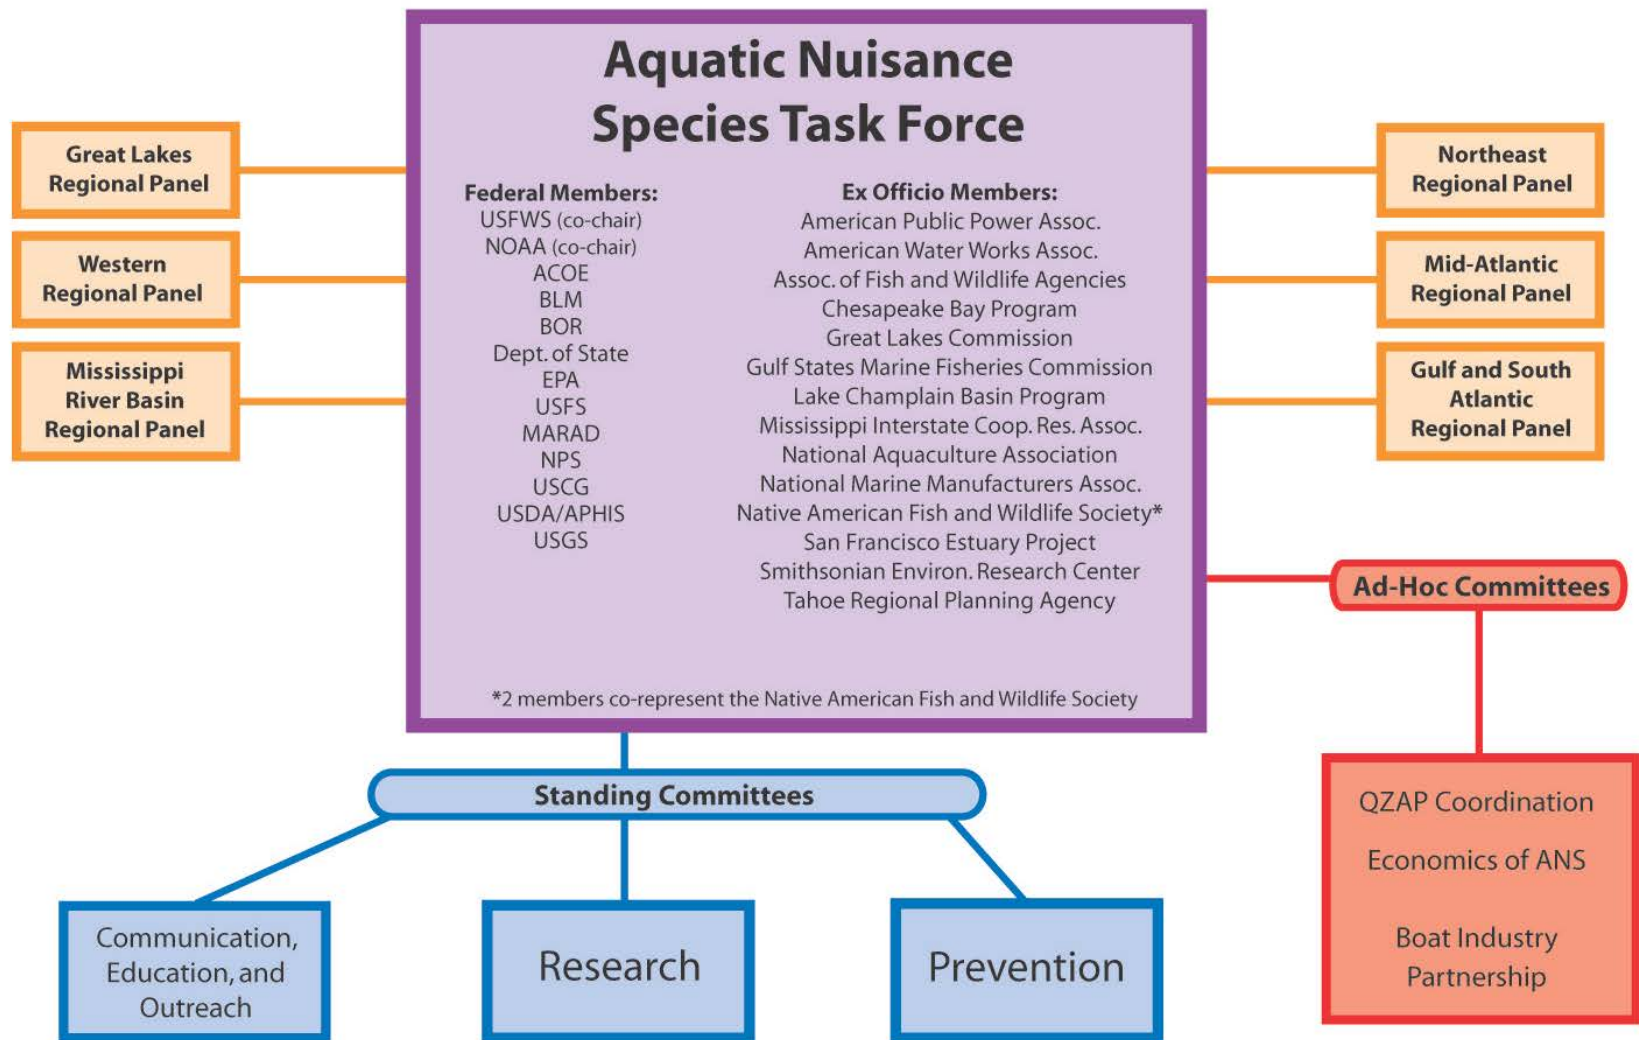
Great Lakes Regional Panel

Western Regional Panel

Mississippi River Basin Regional Panel

Aquatic Nuisance Species Task Force

Federal Members:
USFWS (co-chair)
NOAA (co-chair)
ACOE
BLM
BOR
Dept. of State
EPA
USFS
MARAD
NPS
USCG
USDA/APHIS
USGS

Ex Officio Members:
American Public Power Assoc.
American Water Works Assoc.
Assoc. of Fish and Wildlife Agencies
Chesapeake Bay Program
Great Lakes Commission
Gulf States Marine Fisheries Commission
Lake Champlain Basin Program
Mississippi Interstate Coop. Res. Assoc.
National Aquaculture Association
National Marine Manufacturers Assoc.
Native American Fish and Wildlife Society*
San Francisco Estuary Project
Smithsonian Environ. Research Center
Tahoe Regional Planning Agency

*2 members co-represent the Native American Fish and Wildlife Society

Northeast Regional Panel

Mid-Atlantic Regional Panel

Gulf and South Atlantic Regional Panel

Ad-Hoc Committees

QZAP Coordination

Economics of ANS

Boat Industry Partnership

Standing Committees

Communication, Education, and Outreach

Research

Prevention